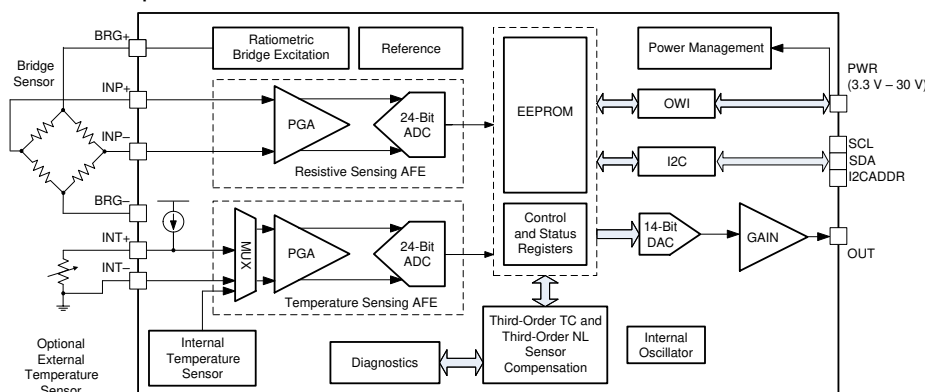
BRG+
Bridge Sensor
INP+
INP–
BRG–
INT+
INT–
Optional External Temperature Sensor
Ratiometric Bridge Excitation
Reference
PGA
24-Bit ADC
Resistive Sensing AFE
MUX
PGA
24-Bit ADC
Temperature Sensing AFE
Internal Temperature Sensor
EEPROM
Control and Status Registers
Power Management
OWI
I2C
14-Bit DAC
GAIN
PWR
(3.3 V – 30 V)
SCL
SDA
I2CADDR
OUT
Diagnostics
Third-Order TC and Third-Order NL Sensor Compensation
Internal Oscillator